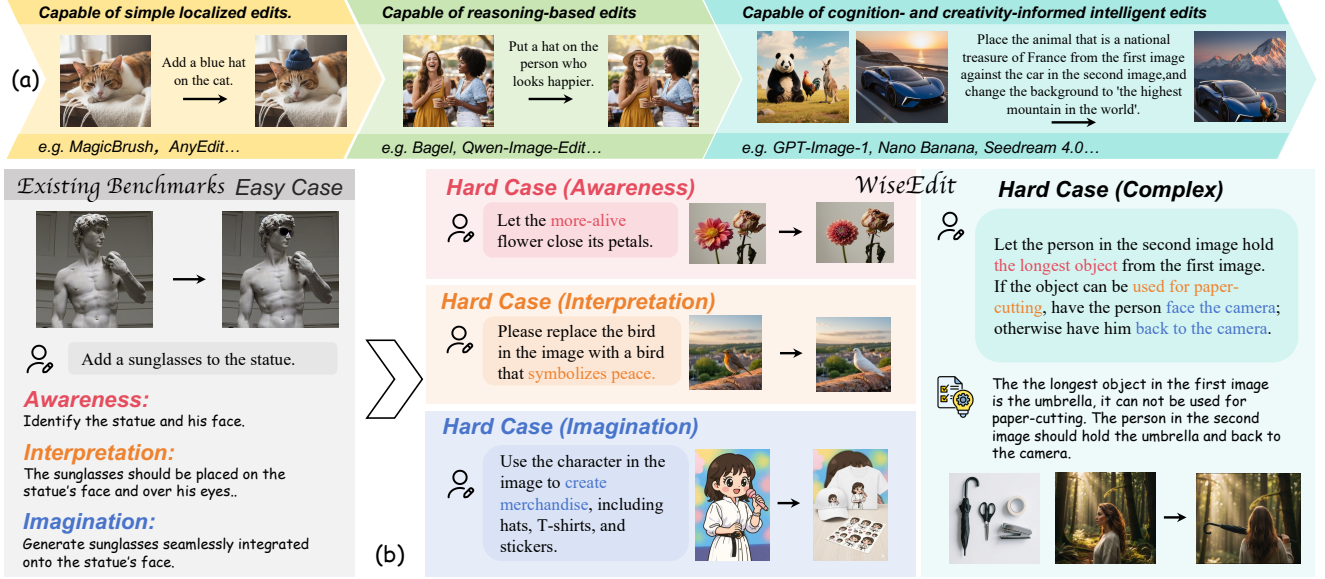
(a)

Capable of simple localized edits.

Add a blue hat on the cat.

e.g. MagicBrush，AnyEdit…

Capable of reasoning-based edits

Put a hat on the person who looks happier.

e.g. Bagel, Qwen-Image-Edit…

Capable of cognition- and creativity-informed intelligent edits

Place the animal that is a national treasure of France from the first image against the car in the second image,and change the background to 'the highest mountain in the world'.

e.g. GPT-Image-1, Nano Banana, Seedream 4.0…

Existing Benchmarks Easy Case

Add a sunglasses to the statue.

Awareness:
Identify the statue and his face.

Interpretation:
The sunglasses should be placed on the statue's face and over his eyes..

Imagination:
Generate sunglasses seamlessly integrated onto the statue's face.

(b)

Hard Case (Awareness)

WiseEdit

Let the more-alive flower close its petals.

Hard Case (Interpretation)

Please replace the bird in the image with a bird that symbolizes peace.

Hard Case (Imagination)

Use the character in the image to create merchandise, including hats, T-shirts, and stickers.

Hard Case (Complex)

Let the person in the second image hold the longest object from the first image. If the object can be used for paper-cutting, have the person face the camera; otherwise have him back to the camera.

The the longest object in the first image is the umbrella, it can not be used for paper-cutting. The person in the second image should hold the umbrella and back to the camera.